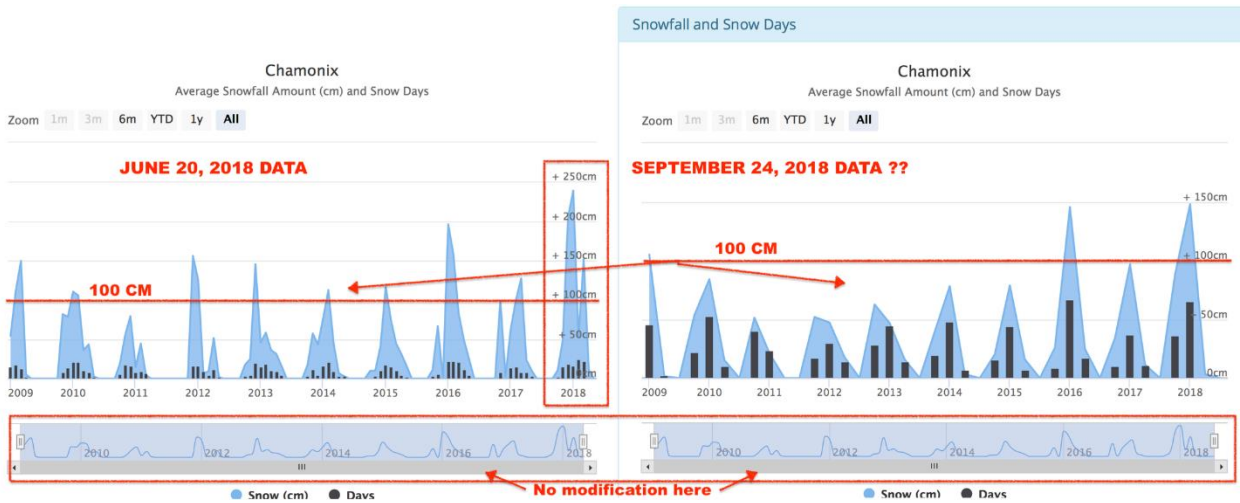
Chamonix
Average Snowfall Amount (cm) and Snow Days

Zoom 1m 3m 6m YTD 1y All

JUNE 20, 2018 DATA

+ 250cm
+ 200cm
+ 150cm
100 CM
+ 100cm
+ 50cm
+ 0cm

2009 2010 2011 2012 2013 2014 2015 2016 2017 2018

2010 2012 2014 2016 2018

Snow (cm) Days

Snowfall and Snow Days

Chamonix
Average Snowfall Amount (cm) and Snow Days

Zoom 1m 3m 6m YTD 1y All

SEPTEMBER 24, 2018 DATA ??

+ 150cm
100 CM
+ 100cm
+ 50cm
+ 0cm

2009 2010 2011 2012 2013 2014 2015 2016 2017 2018

2010 2012 2014 2016 2018

No modification here

Snow (cm) Days